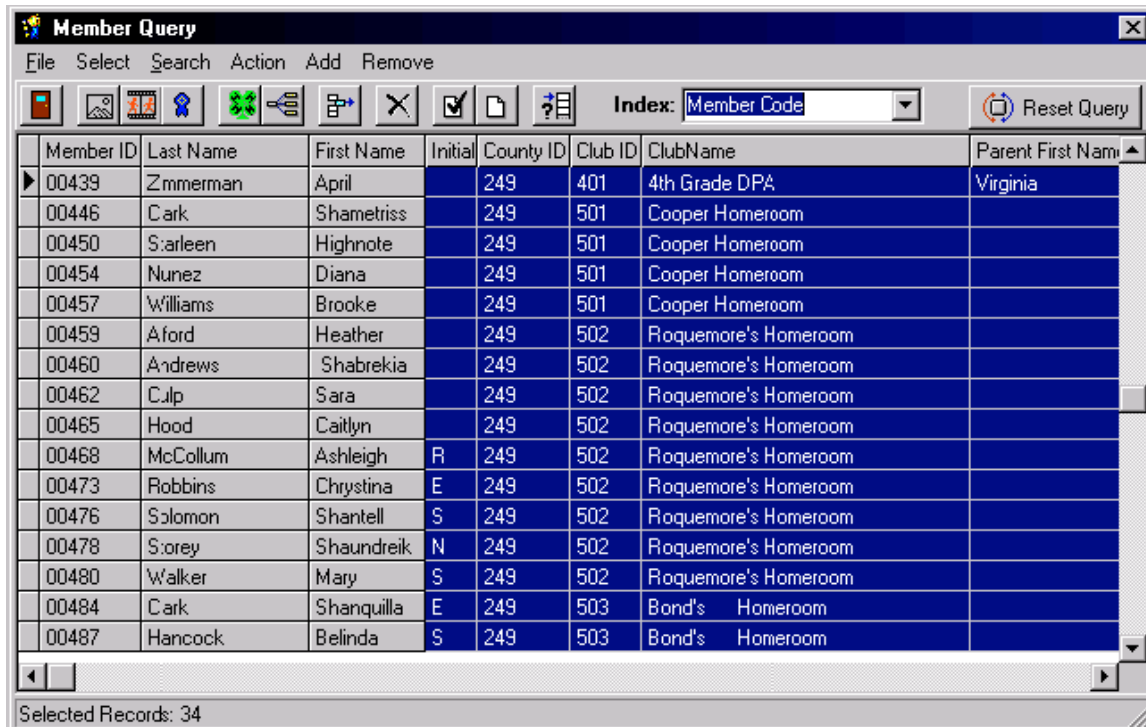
Member Query

File Select Search Action Add Remove

Index: Member Code

Reset Query

| Member ID | Last Name | First Name | Initial | County ID | Club ID | ClubName | Parent First Nam |
|---|---|---|---|---|---|---|---|
| 00439 | Zmmerman | April | | 249 | 401 | 4th Grade DPA | Virginia |
| 00446 | Cark | Shametriss | | 249 | 501 | Cooper Homeroom | |
| 00450 | S:arleen | Highnote | | 249 | 501 | Cooper Homeroom | |
| 00454 | Nunez | Diana | | 249 | 501 | Cooper Homeroom | |
| 00457 | Williams | Brooke | | 249 | 501 | Cooper Homeroom | |
| 00459 | Aford | Heather | | 249 | 502 | Roquemore's Homeroom | |
| 00460 | Andrews | Shabrekia | | 249 | 502 | Roquemore's Homeroom | |
| 00462 | Culp | Sara | | 249 | 502 | Roquemore's Homeroom | |
| 00465 | Hood | Caitlyn | | 249 | 502 | Roquemore's Homeroom | |
| 00468 | McCollum | Ashleigh | R | 249 | 502 | Roquemore's Homeroom | |
| 00473 | Robbins | Chrystina | E | 249 | 502 | Roquemore's Homeroom | |
| 00476 | Solomon | Shantell | S | 249 | 502 | Roquemore's Homeroom | |
| 00478 | S:orey | Shaundreik | N | 249 | 502 | Roquemore's Homeroom | |
| 00480 | Walker | Mary | S | 249 | 502 | Roquemore's Homeroom | |
| 00484 | Cark | Shanquilla | E | 249 | 503 | Bond's Homeroom | |
| 00487 | Hancock | Belinda | S | 249 | 503 | Bond's Homeroom | |

Selected Records: 34